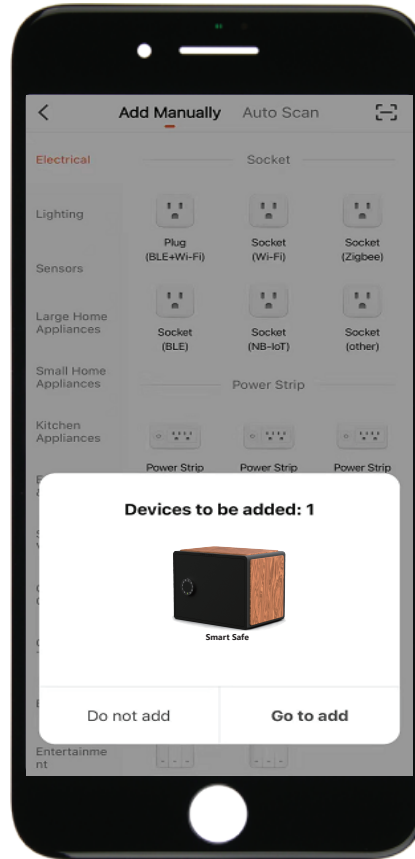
Add Manually Auto Scan

Electrical

Lighting

Sensors

Large Home Appliances

Small Home Appliances

Kitchen Appliances

Socket

Plug (BLE+Wi-Fi)

Socket (Wi-Fi)

Socket (Zigbee)

Socket (BLE)

Socket (NB-IoT)

Socket (other)

Power Strip

Power Strip

Power Strip

Power Strip

Devices to be added: 1

Smart Safe

Do not add

Go to add

Entertainment